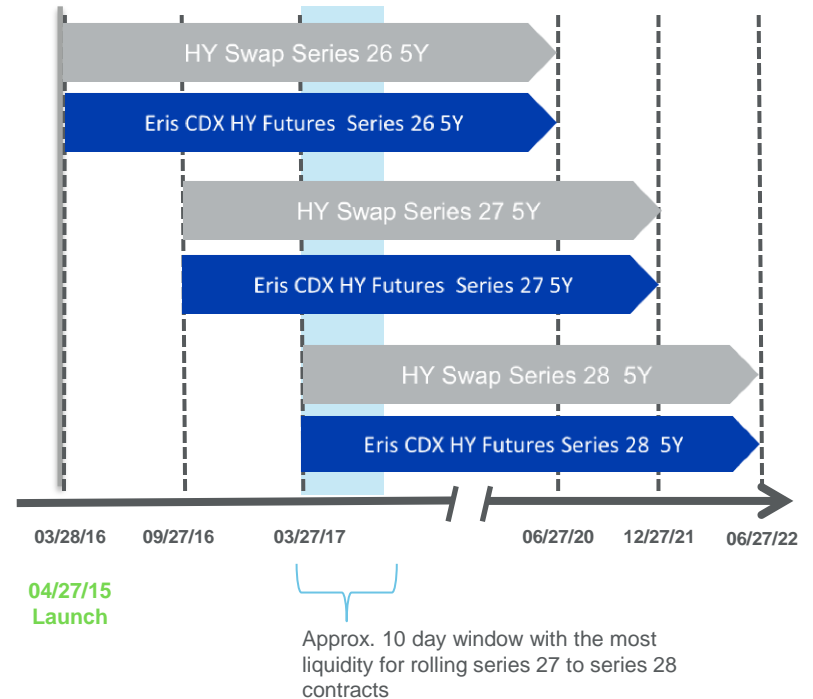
HY Swap Series 26 5Y

Eris CDX HY Futures Series 26 5Y

HY Swap Series 27 5Y

Eris CDX HY Futures Series 27 5Y

HY Swap Series 28 5Y

Eris CDX HY Futures Series 28 5Y

03/28/16 09/27/16 03/27/17 06/27/20 12/27/21 06/27/22

04/27/15 Launch

Approx. 10 day window with the most liquidity for rolling series 27 to series 28 contracts